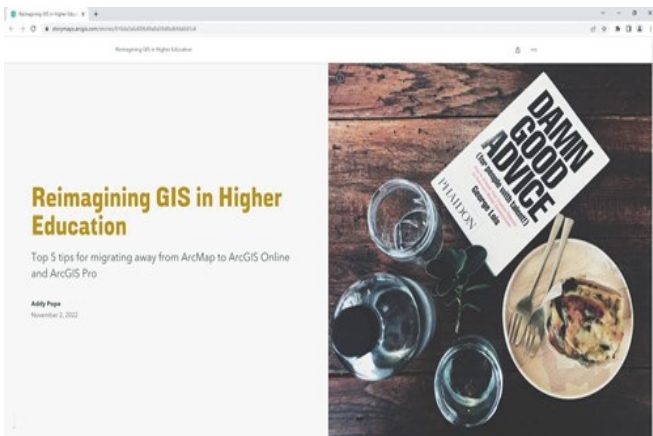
Reimagining GIS in Higher Edu ×
storymaps.arcgis.com/stories/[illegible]

Reimagining GIS in Higher Education

Reimagining GIS in Higher Education

Top 5 tips for migrating away from ArcMap to ArcGIS Online and ArcGIS Pro

Addy Pope
November 2, 2022

DAMN GOOD ADVICE
(for people with talent!)
George Lois
PHAIDON